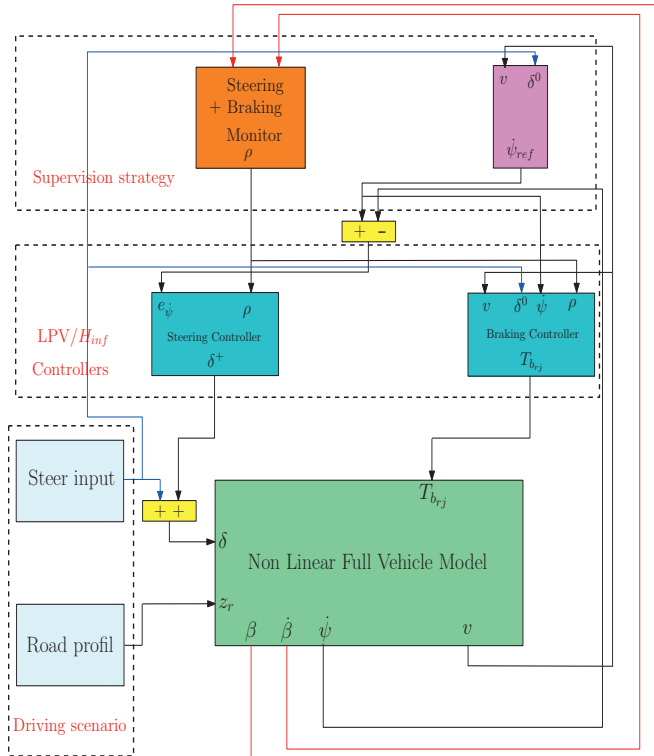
Steering
+ Braking
Monitor
$\rho$

$v$ $\delta^0$

$\dot{\psi}_{ref}$

Supervision strategy

+ -

LPV/$H_{inf}$
Controllers

$e_{\dot{\psi}}$ $\rho$
Steering Controller
$\delta^+$

$v$ $\delta^0$ $\dot{\psi}$ $\rho$
Braking Controller
$T_{b_{rj}}$

Steer input

+ +

$T_{b_{rj}}$

$\delta$

Non Linear Full Vehicle Model

Road profil

$z_r$

$\beta$ $\dot{\beta}$ $\dot{\psi}$ $v$

Driving scenario